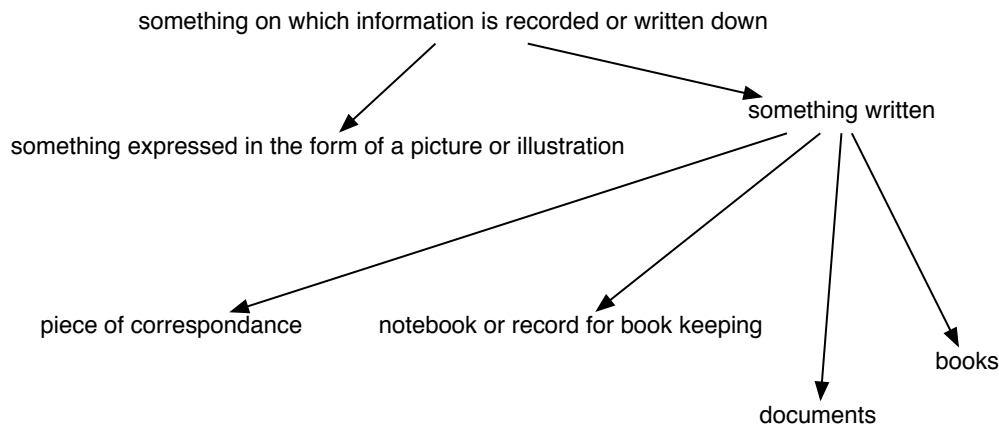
something on which information is recorded or written down

something expressed in the form of a picture or illustration

something written

piece of correspondance

notebook or record for book keeping

books

documents